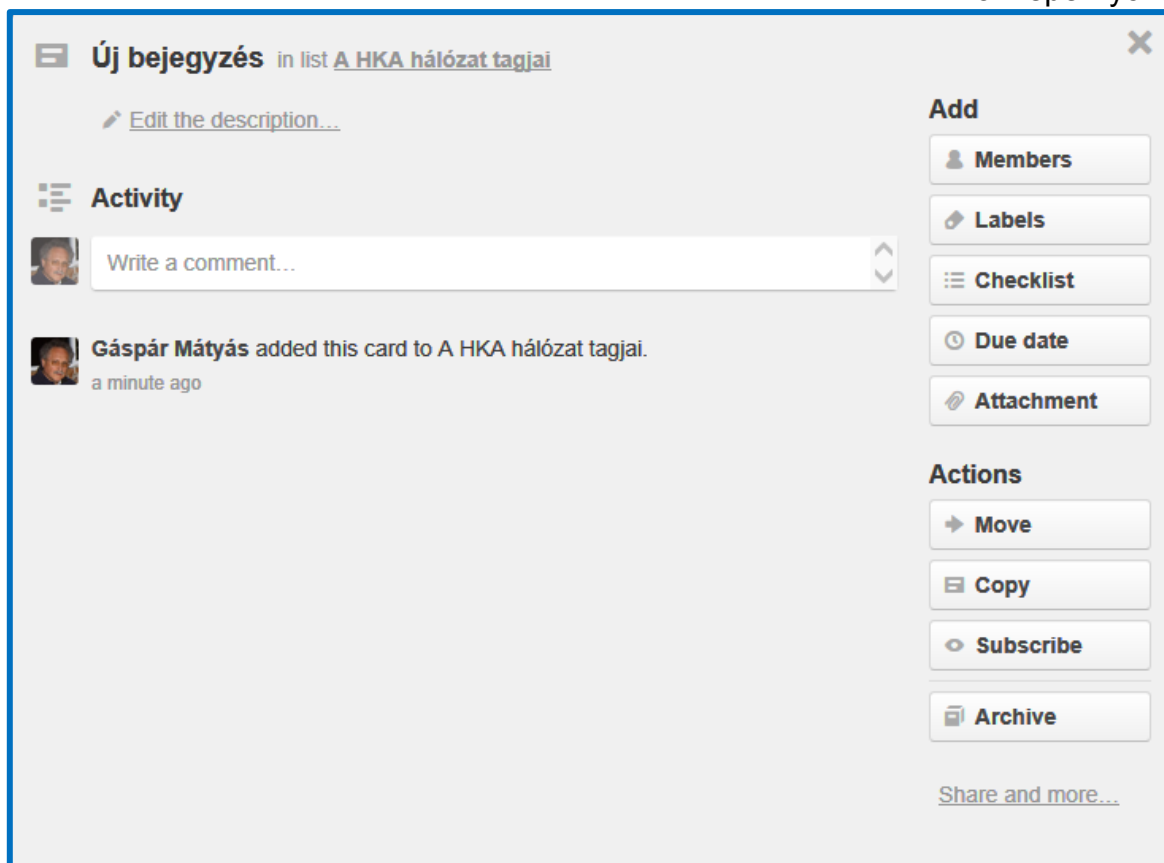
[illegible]

Új bejegyzés in list A HKA hálózat tagjai

Edit the description…

Activity

Write a comment…

Gáspár Mátyás added this card to A HKA hálózat tagjai.
a minute ago

Add

Members

Labels

Checklist

Due date

Attachment

Actions

Move

Copy

Subscribe

Archive

Share and more…